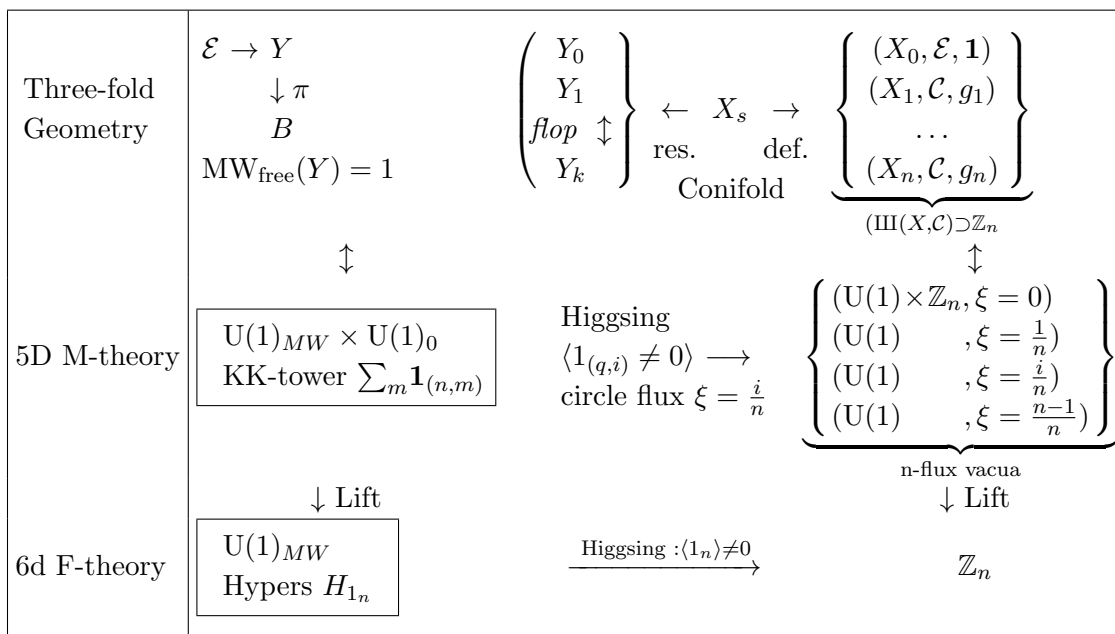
Three-fold Geometry

$\mathcal{E} \to Y$
$\downarrow \pi$
$B$
$\mathrm{MW}_{\text{free}}(Y) = 1$

$\begin{pmatrix} Y_0 \\ Y_1 \\ \textit{flop} \ \updownarrow \\ Y_k \end{pmatrix}$ $\leftarrow$ $X_s$ $\rightarrow$ res. def. Conifold $\underbrace{\begin{Bmatrix} (X_0, \mathcal{E}, \mathbf{1}) \\ (X_1, \mathcal{C}, g_1) \\ \dots \\ (X_n, \mathcal{C}, g_n) \end{Bmatrix}}_{(Ш(X,\mathcal{C}) \supset \mathbb{Z}_n}$

$\updownarrow$ $\updownarrow$

5D M-theory

$\mathrm{U}(1)_{MW} \times \mathrm{U}(1)_0$
KK-tower $\sum_m \mathbf{1}_{(n,m)}$

Higgsing
$\langle 1_{(q,i)} \neq 0 \rangle \longrightarrow$
circle flux $\xi = \frac{i}{n}$

$\underbrace{\begin{Bmatrix} (\mathrm{U}(1) \times \mathbb{Z}_n, \xi = 0) \\ (\mathrm{U}(1), \xi = \frac{1}{n}) \\ (\mathrm{U}(1), \xi = \frac{i}{n}) \\ (\mathrm{U}(1), \xi = \frac{n-1}{n}) \end{Bmatrix}}_{\text{n-flux vacua}}$

$\downarrow$ Lift $\downarrow$ Lift

6d F-theory

$\mathrm{U}(1)_{MW}$
Hypers $H_{1_n}$

$\xrightarrow{\text{Higgsing } :\langle 1_n \rangle \neq 0}$

$\mathbb{Z}_n$